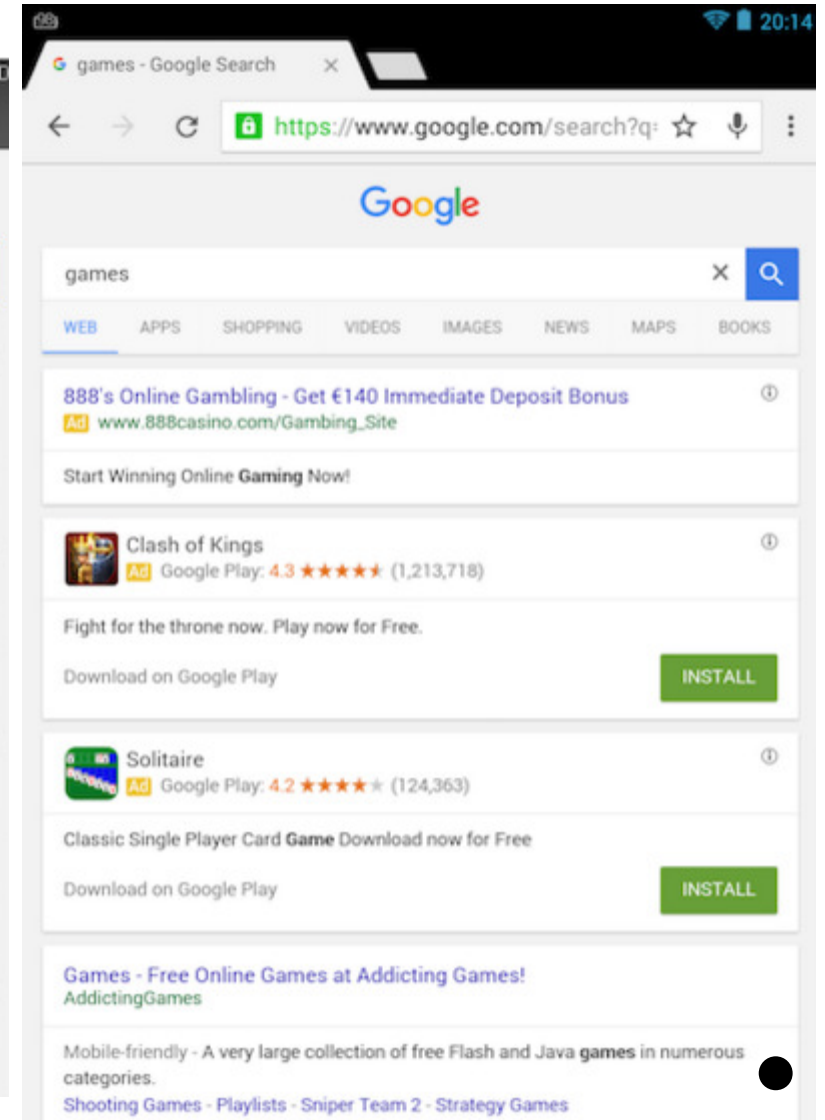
20:14

games - Google Search ×

https://www.google.com/search?q=

Google

games ×

WEB APPS SHOPPING VIDEOS IMAGES NEWS MAPS BOOKS

888's Online Gambling - Get €140 Immediate Deposit Bonus
Ad www.888casino.com/Gambing_Site

Start Winning Online **Gaming** Now!

Clash of Kings
Ad Google Play: 4.3 ★★★★★ (1,213,718)

Fight for the throne now. Play now for Free.

Download on Google Play INSTALL

Solitaire
Ad Google Play: 4.2 ★★★★★ (124,363)

Classic Single Player Card **Game** Download now for Free

Download on Google Play INSTALL

Games - Free Online Games at Addicting Games!
AddictingGames

Mobile-friendly - A very large collection of free Flash and Java **games** in numerous categories.
Shooting Games - Playlists - Sniper Team 2 - Strategy Games